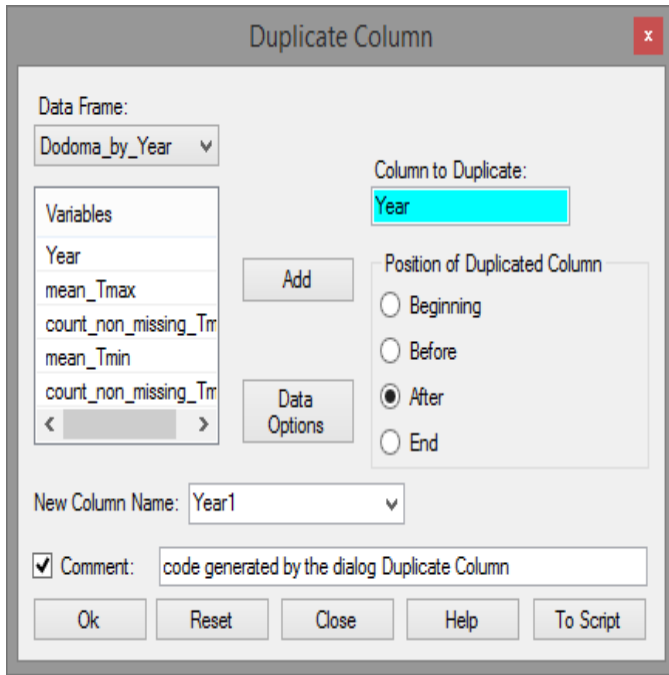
Duplicate Column
x

Data Frame:
Dodoma_by_Year

Variables
Year
mean_Tmax
count_non_missing_Tm
mean_Tmin
count_non_missing_Tm

Add

Data Options

Column to Duplicate:
Year

Position of Duplicated Column
Beginning
Before
After
End

New Column Name: Year1

Comment: code generated by the dialog Duplicate Column

Ok
Reset
Close
Help
To Script